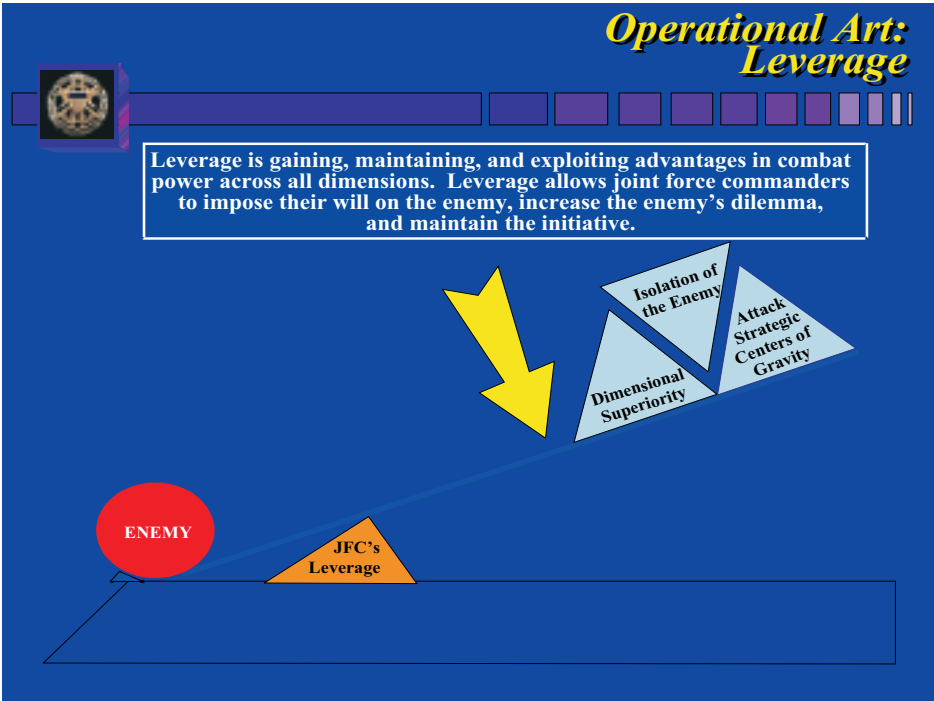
Operational Art: Leverage

Leverage is gaining, maintaining, and exploiting advantages in combat power across all dimensions. Leverage allows joint force commanders to impose their will on the enemy, increase the enemy's dilemma, and maintain the initiative.

Isolation of the Enemy

Attack Strategic Centers of Gravity

Dimensional Superiority

ENEMY

JFC's Leverage